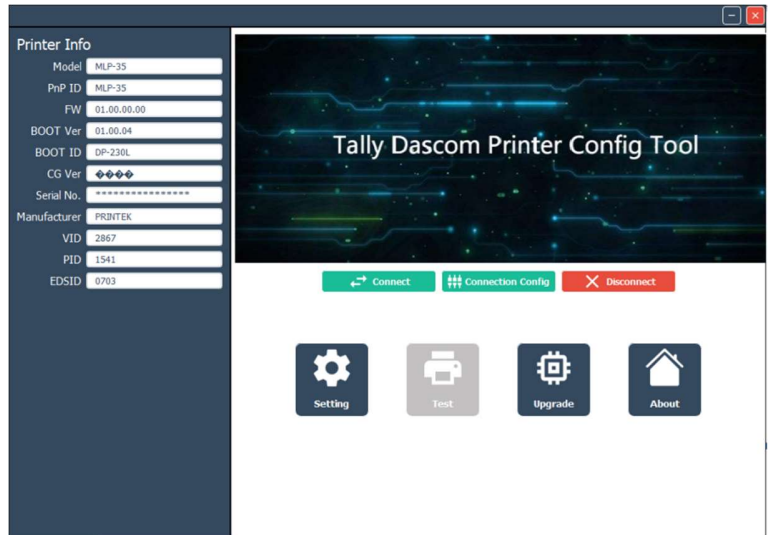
Printer Info

| | |
|---|---|
| Model | MLP-35 |
| PnP ID | MLP-35 |
| FW | 01.00.00.00 |
| BOOT Ver | 01.00.04 |
| BOOT ID | DP-230L |
| CG Ver | ���� |
| Serial No. | **************** |
| Manufacturer | PRINTEK |
| VID | 2867 |
| PID | 1541 |
| EDSID | 0703 |

Tally Dascom Printer Config Tool

Connect
Connection Config
Disconnect

Setting
Test
Upgrade
About